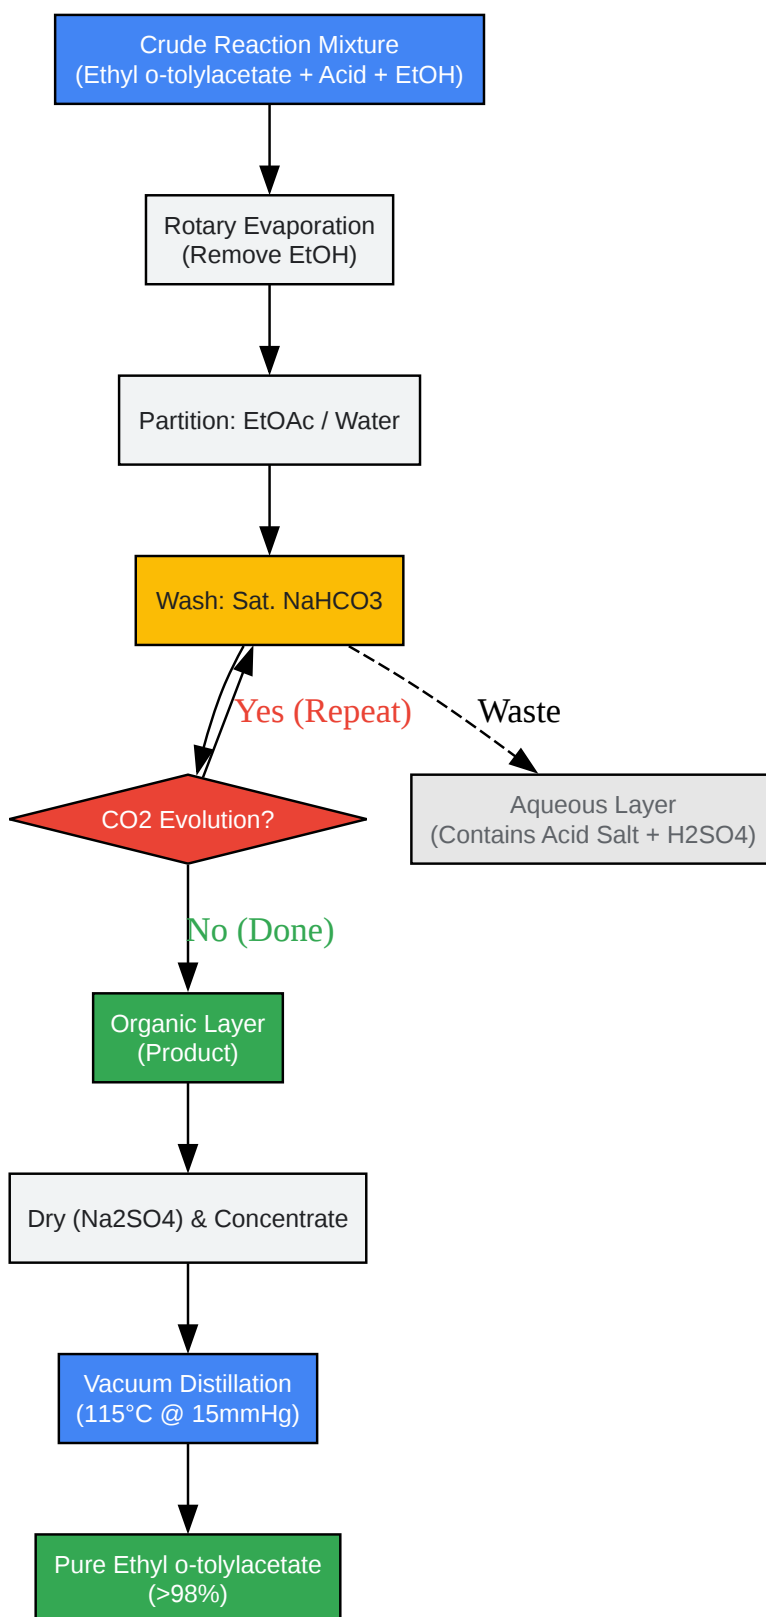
Crude Reaction Mixture
(Ethyl o-tolylacetate + Acid + EtOH)

Rotary Evaporation
(Remove EtOH)

Partition: EtOAc / Water

Wash: Sat. NaHCO3

Yes (Repeat)

Waste

CO2 Evolution?

Aqueous Layer
(Contains Acid Salt + H2SO4)

No (Done)

Organic Layer
(Product)

Dry (Na2SO4) & Concentrate

Vacuum Distillation
(115°C @ 15mmHg)

Pure Ethyl o-tolylacetate
(>98%)